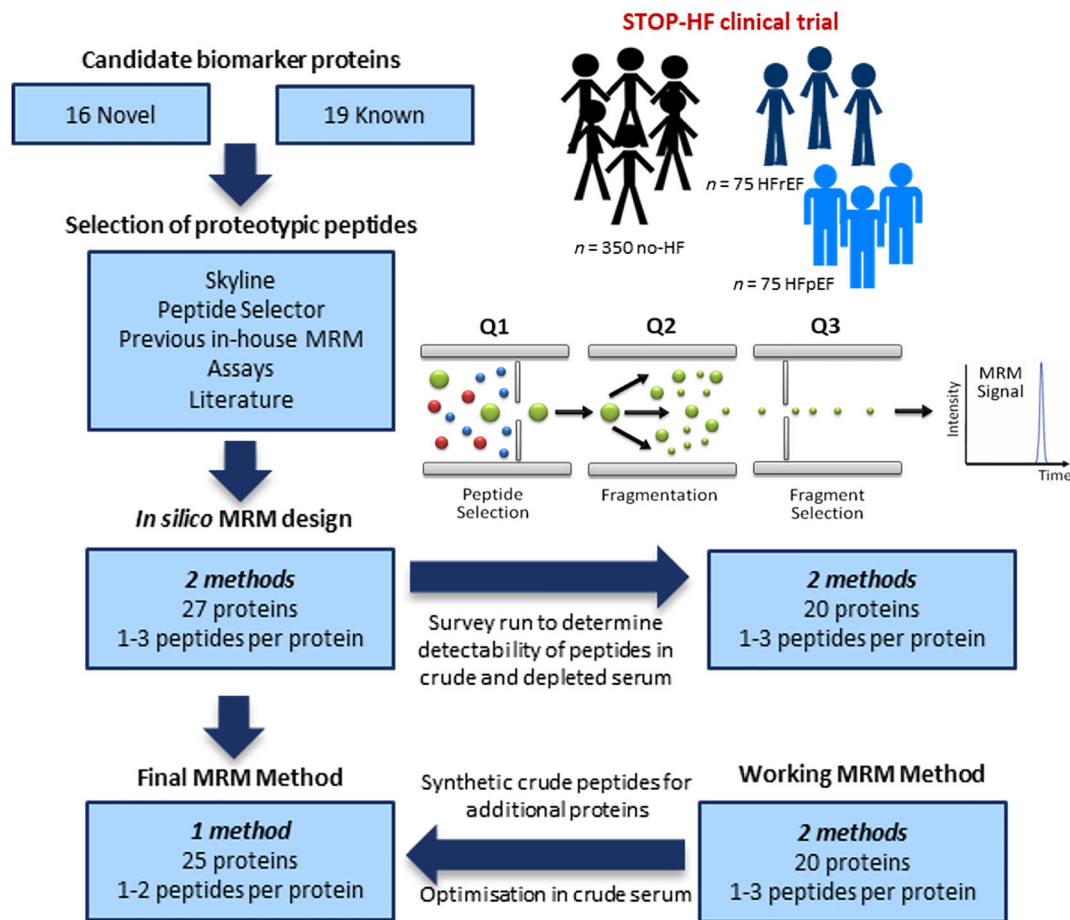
Candidate biomarker proteins

16 Novel

19 Known

STOP-HF clinical trial

$n$ = 350 no-HF

$n$ = 75 HFrEF

$n$ = 75 HFpEF

Selection of proteotypic peptides

Skyline
Peptide Selector
Previous in-house MRM Assays
Literature

Q1

Q2

Q3

Peptide Selection

Fragmentation

Fragment Selection

MRM Signal

Intensity

Time

*In silico* MRM design

***2 methods***
27 proteins
1-3 peptides per protein

Survey run to determine detectability of peptides in crude and depleted serum

***2 methods***
20 proteins
1-3 peptides per protein

Final MRM Method

Synthetic crude peptides for additional proteins

Working MRM Method

***1 method***
25 proteins
1-2 peptides per protein

Optimisation in crude serum

***2 methods***
20 proteins
1-3 peptides per protein